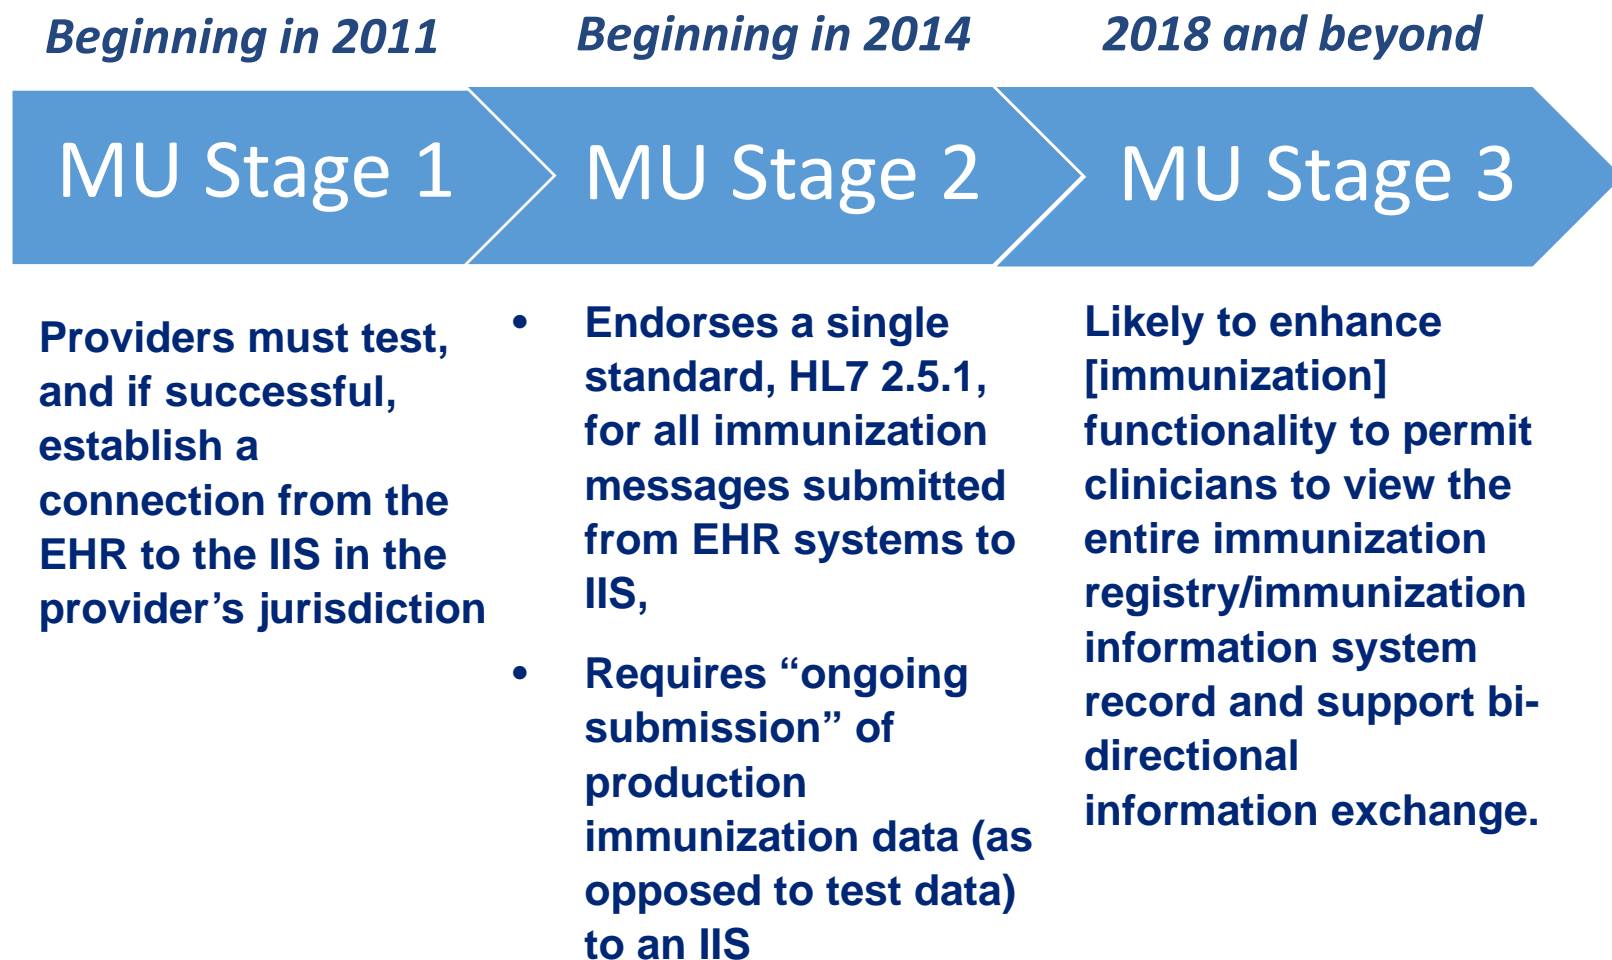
Beginning in 2011

MU Stage 1

Providers must test, and if successful, establish a connection from the EHR to the IIS in the provider’s jurisdiction

Beginning in 2014

MU Stage 2

- Endorses a single standard, HL7 2.5.1, for all immunization messages submitted from EHR systems to IIS,
- Requires “ongoing submission” of production immunization data (as opposed to test data) to an IIS

2018 and beyond

MU Stage 3

Likely to enhance [immunization] functionality to permit clinicians to view the entire immunization registry/immunization information system record and support bi-directional information exchange.